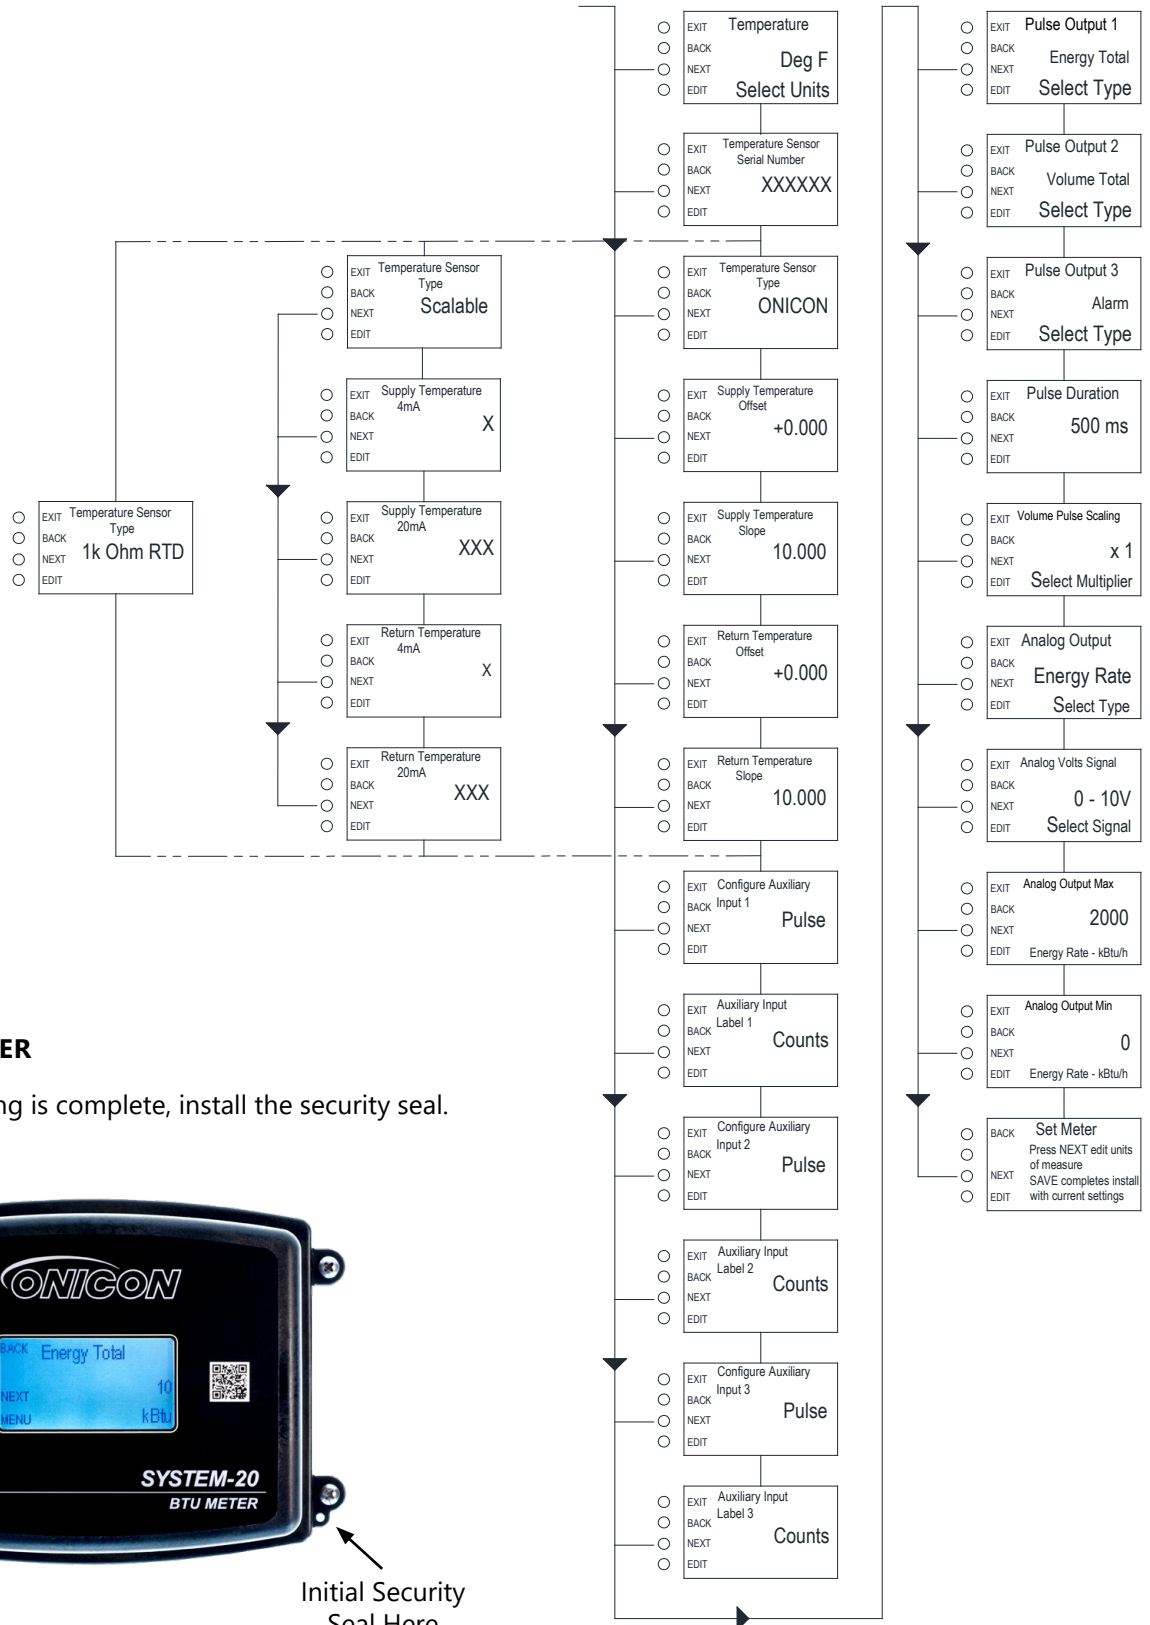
EXIT Temperature Sensor Type
BACK
NEXT 1k Ohm RTD
EDIT

EXIT Temperature Sensor Type
BACK Scalable
NEXT
EDIT

EXIT Supply Temperature 4mA
BACK X
NEXT
EDIT

EXIT Supply Temperature 20mA
BACK XXX
NEXT
EDIT

EXIT Return Temperature 4mA
BACK X
NEXT
EDIT

EXIT Return Temperature 20mA
BACK XXX
NEXT
EDIT

EXIT Temperature
BACK Deg F
NEXT
EDIT Select Units

EXIT Temperature Sensor Serial Number
BACK
NEXT XXXXXX
EDIT

EXIT Temperature Sensor Type
BACK ONICON
NEXT
EDIT

EXIT Supply Temperature Offset
BACK +0.000
NEXT
EDIT

EXIT Supply Temperature Slope
BACK 10.000
NEXT
EDIT

EXIT Return Temperature Offset
BACK +0.000
NEXT
EDIT

EXIT Return Temperature Slope
BACK 10.000
NEXT
EDIT

EXIT Configure Auxiliary
BACK Input 1
NEXT Pulse
EDIT

EXIT Auxiliary Input
BACK Label 1
NEXT Counts
EDIT

EXIT Configure Auxiliary
BACK Input 2
NEXT Pulse
EDIT

EXIT Auxiliary Input
BACK Label 2
NEXT Counts
EDIT

EXIT Configure Auxiliary
BACK Input 3
NEXT Pulse
EDIT

EXIT Auxiliary Input
BACK Label 3
NEXT Counts
EDIT

EXIT Pulse Output 1
BACK Energy Total
NEXT
EDIT Select Type

EXIT Pulse Output 2
BACK Volume Total
NEXT
EDIT Select Type

EXIT Pulse Output 3
BACK Alarm
NEXT
EDIT Select Type

EXIT Pulse Duration
BACK 500 ms
NEXT
EDIT

EXIT Volume Pulse Scaling
BACK x 1
NEXT
EDIT Select Multiplier

EXIT Analog Output
BACK Energy Rate
NEXT
EDIT Select Type

EXIT Analog Volts Signal
BACK 0 - 10V
NEXT
EDIT Select Signal

EXIT Analog Output Max
BACK 2000
NEXT
EDIT Energy Rate - kBtu/h

EXIT Analog Output Min
BACK 0
NEXT
EDIT Energy Rate - kBtu/h

BACK Set Meter
Press NEXT edit units of measure
NEXT SAVE completes install with current settings
EDIT

ER

ng is complete, install the security seal.

ONICON
BACK Energy Total
NEXT 10
MENU kBtu
SYSTEM-20
BTU METER

Initial Security Seal Here